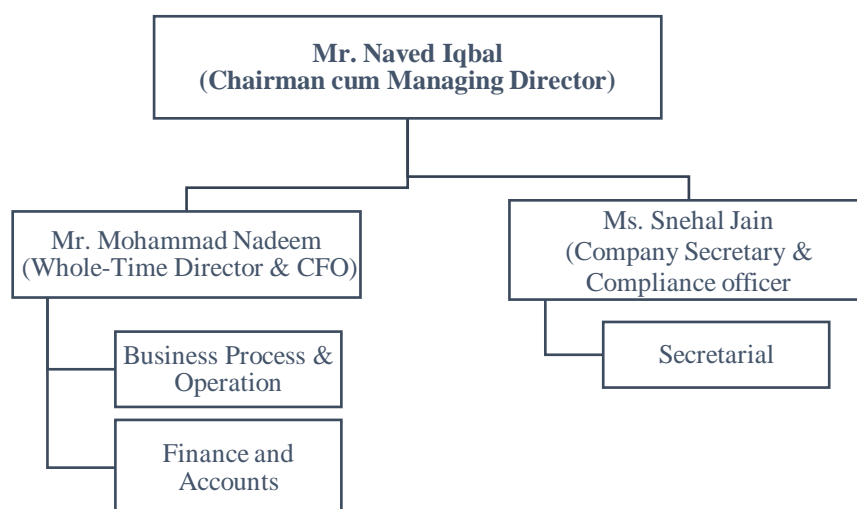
Mr. Naved Iqbal
(Chairman cum Managing Director)

Mr. Mohammad Nadeem
(Whole-Time Director & CFO)

Ms. Snehal Jain
(Company Secretary & Compliance officer

Business Process & Operation

Secretarial

Finance and Accounts